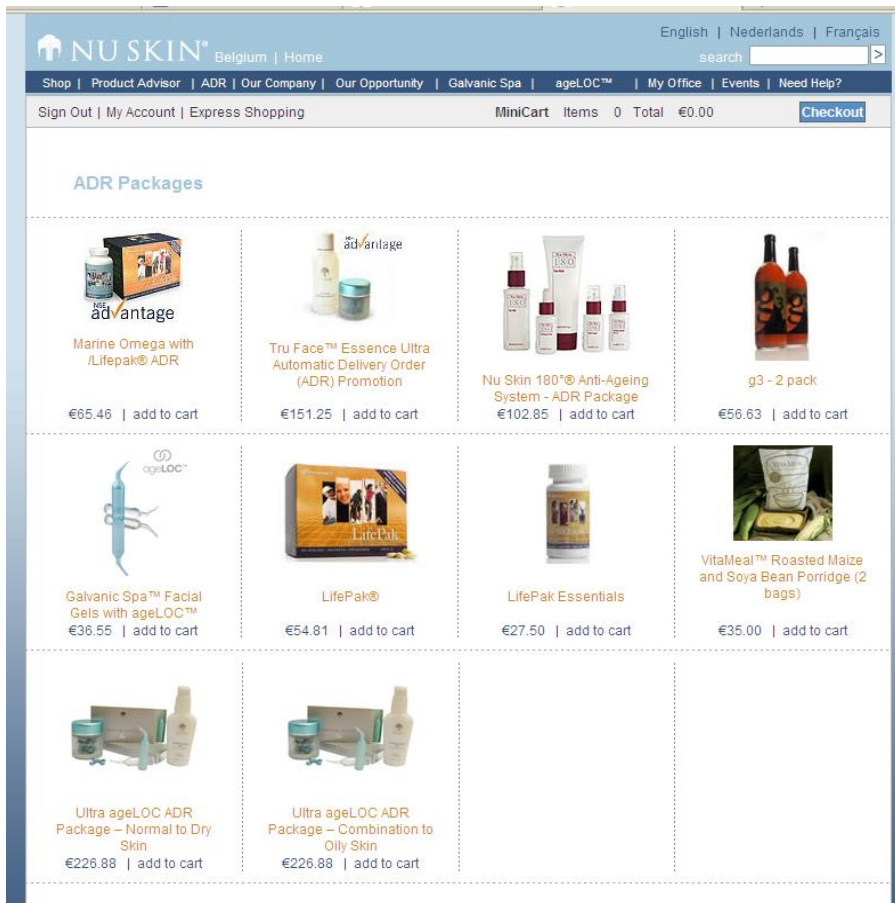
NU SKIN® Belgium | Home

English | Nederlands | Français

search >

Shop | Product Advisor | ADR | Our Company | Our Opportunity | Galvanic Spa | ageLOC™ | My Office | Events | Need Help?

Sign Out | My Account | Express Shopping

MiniCart Items 0 Total €0.00 Checkout

ADR Packages

NSE advantage

Marine Omega with /Lifepak® ADR
€65.46 | add to cart

advantage

Tru Face™ Essence Ultra Automatic Delivery Order (ADR) Promotion
€151.25 | add to cart

Nu Skin 180°® Anti-Ageing System - ADR Package
€102.85 | add to cart

g3 - 2 pack
€56.63 | add to cart

ageLOC™

Galvanic Spa™ Facial Gels with ageLOC™
€36.55 | add to cart

LifePak

LifePak®
€54.81 | add to cart

LifePak Essentials
€27.50 | add to cart

VitaMeal™ Roasted Maize and Soya Bean Porridge (2 bags)
€35.00 | add to cart

Ultra ageLOC ADR Package – Normal to Dry Skin
€226.88 | add to cart

Ultra ageLOC ADR Package – Combination to Oily Skin
€226.88 | add to cart